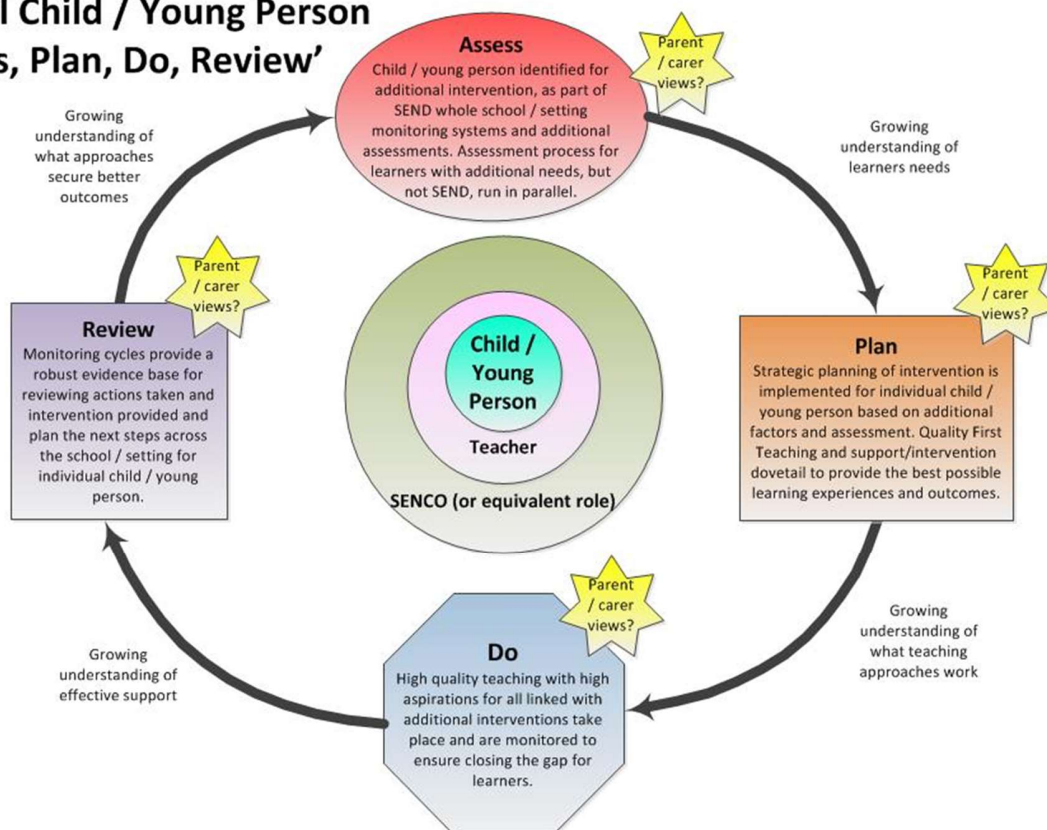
l Child / Young Person
s, Plan, Do, Review'

Assess
Child / young person identified for additional intervention, as part of SEND whole school / setting monitoring systems and additional assessments. Assessment process for learners with additional needs, but not SEND, run in parallel.

Parent / carer views?

Growing understanding of learners needs

Parent / carer views?

Plan
Strategic planning of intervention is implemented for individual child / young person based on additional factors and assessment. Quality First Teaching and support/intervention dovetail to provide the best possible learning experiences and outcomes.

Growing understanding of what teaching approaches work

Parent / carer views?

Do
High quality teaching with high aspirations for all linked with additional interventions take place and are monitored to ensure closing the gap for learners.

Growing understanding of effective support

Parent / carer views?

Review
Monitoring cycles provide a robust evidence base for reviewing actions taken and intervention provided and plan the next steps across the school / setting for individual child / young person.

Growing understanding of what approaches secure better outcomes

Child / Young Person
Teacher
SENCO (or equivalent role)